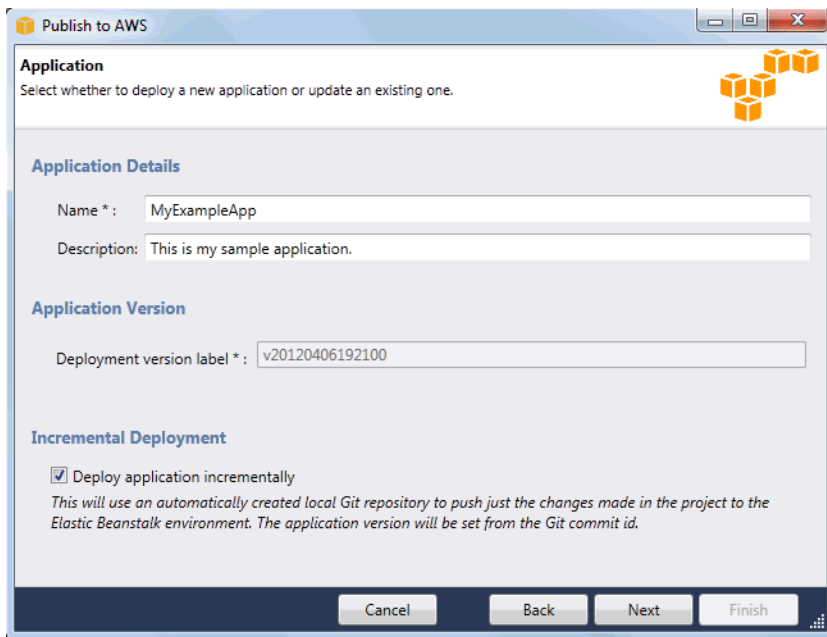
Publish to AWS

Application
Select whether to deploy a new application or update an existing one.

Application Details

Name * : MyExampleApp

Description: This is my sample application.

Application Version

Deployment version label * : v20120406192100

Incremental Deployment

Deploy application incrementally

This will use an automatically created local Git repository to push just the changes made in the project to the Elastic Beanstalk environment. The application version will be set from the Git commit id.

Cancel
Back
Next
Finish